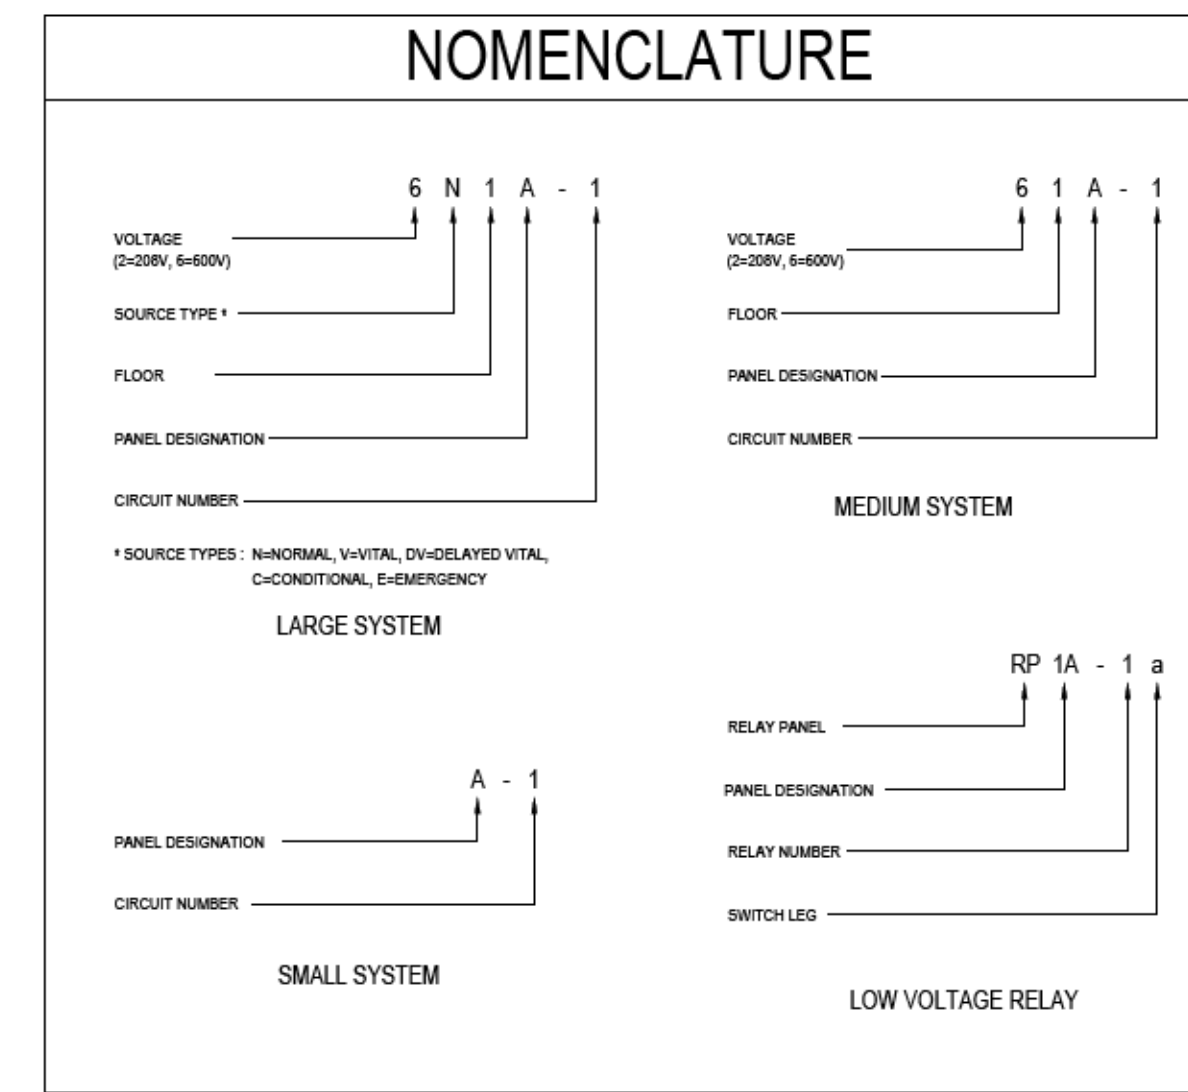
NOMENCLATURE

6 N 1 A - 1

VOLTAGE
(2=208V, 6=600V)

SOURCE TYPE *

FLOOR

PANEL DESIGNATION

CIRCUIT NUMBER

* SOURCE TYPES : N=NORMAL, V=VITAL, DV=DELAYED VITAL, C=CONDITIONAL, E=EMERGENCY

LARGE SYSTEM

6 1 A - 1

VOLTAGE
(2=208V, 6=600V)

FLOOR

PANEL DESIGNATION

CIRCUIT NUMBER

MEDIUM SYSTEM

A - 1

PANEL DESIGNATION

CIRCUIT NUMBER

SMALL SYSTEM

RP 1A - 1 a

RELAY PANEL

PANEL DESIGNATION

RELAY NUMBER

SWITCH LEG

LOW VOLTAGE RELAY